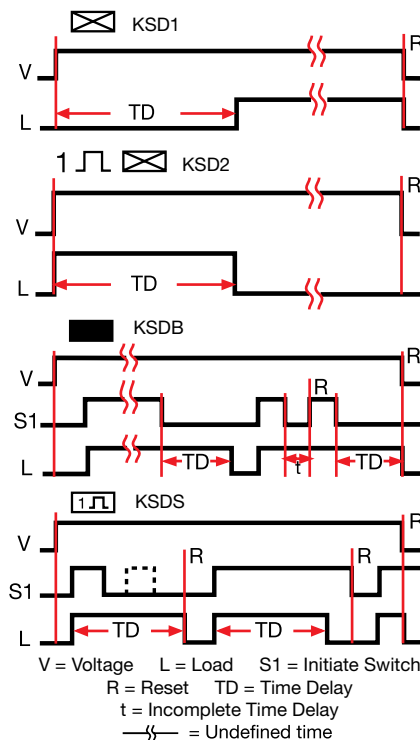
KSD1

V

L

TD

R

1 KSD2

V

L

TD

R

KSDB

V

S1

L

R

TD

t

TD

R

1 KSDS

V

S1

L

R

R

TD

TD

R

V = Voltage L = Load S1 = Initiate Switch
R = Reset TD = Time Delay
t = Incomplete Time Delay
= Undefined time